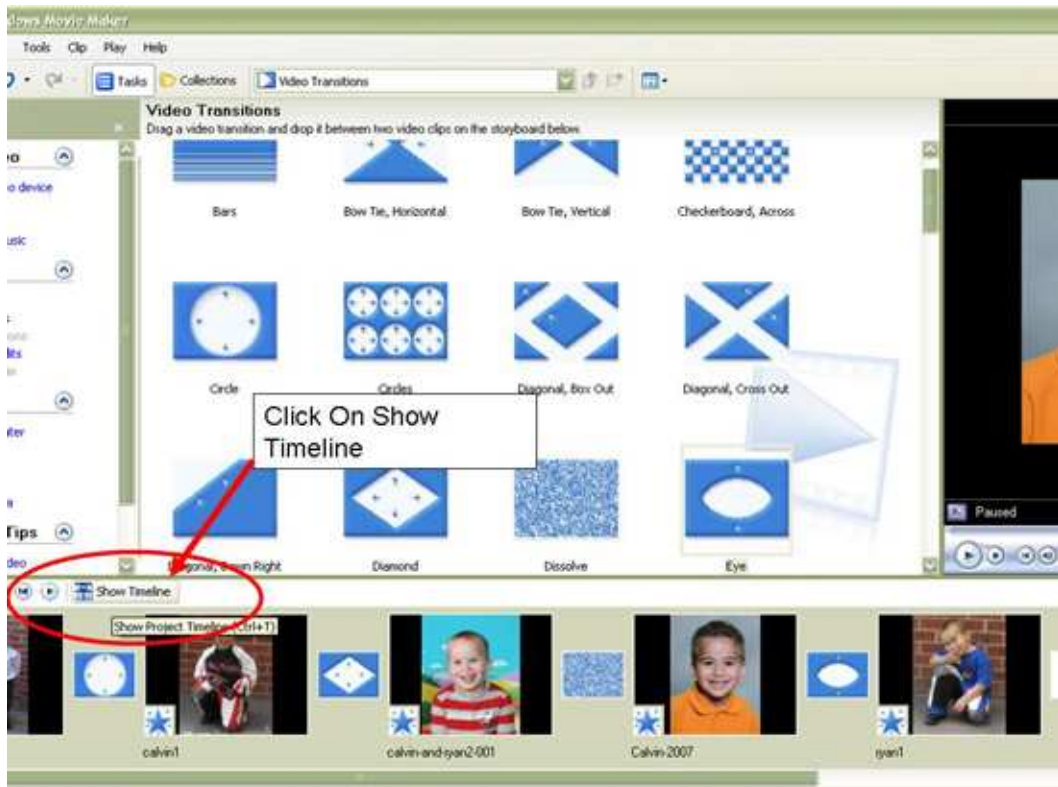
dows Movie Maker

Tools Clip Play Help

Tasks Collections Video Transitions

Video Transitions
Drag a video transition and drop it between two video clips on the storyboard below

eo
o device
usic

Tips
deo

Bars
Bow Tie, Horizontal
Bow Tie, Vertical
Checkerboard, Across

Circle
Circles
Diagonal, Box Out
Diagonal, Cross Out

Click On Show Timeline

Diagonal, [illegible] Right
Diamond
Dissolve
Eye

Paused

Show Timeline
Show Project Timeline (Ctrl+T)

calvin1
calvin-and-ryan2-001
Calvin-2007
ryan1